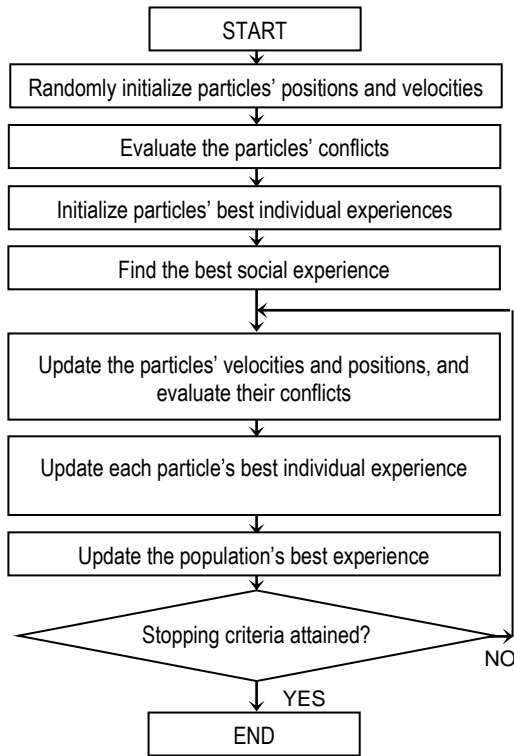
START

Randomly initialize particles' positions and velocities

Evaluate the particles' conflicts

Initialize particles' best individual experiences

Find the best social experience

Update the particles' velocities and positions, and evaluate their conflicts

Update each particle's best individual experience

Update the population's best experience

Stopping criteria attained?

NO

YES

END